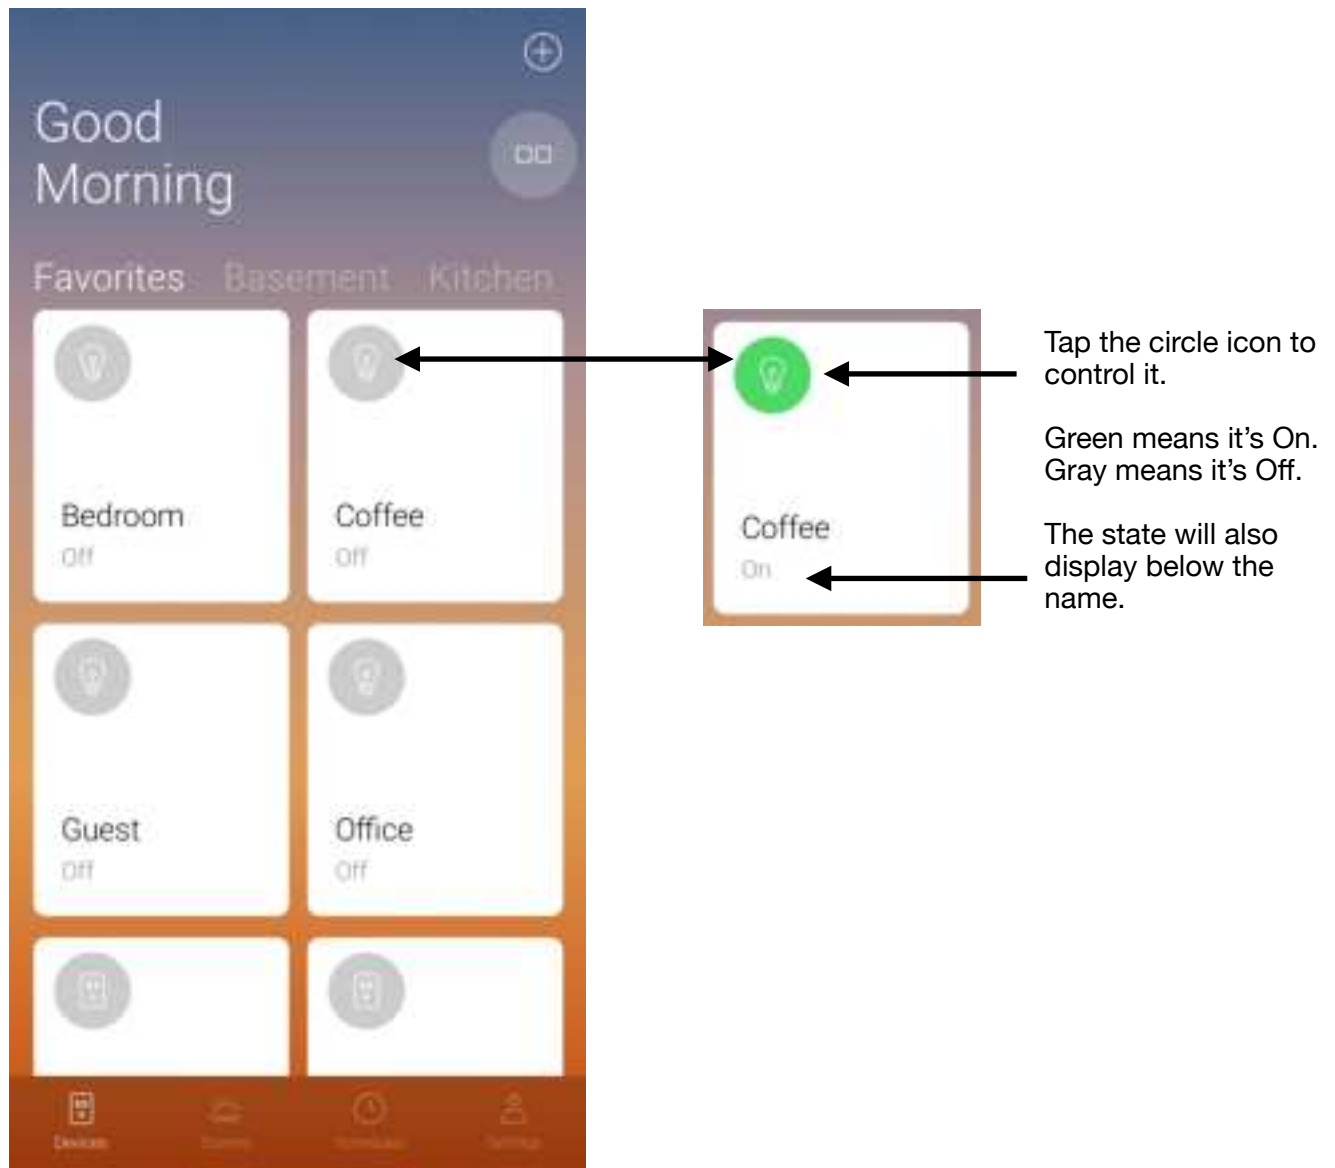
Good Morning

Favorites Basement Kitchen

Bedroom
Off

Coffee
Off

Guest
Off

Office
Off

Devices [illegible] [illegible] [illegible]

Coffee
On

Tap the circle icon to control it.

Green means it's On. Gray means it's Off.

The state will also display below the name.